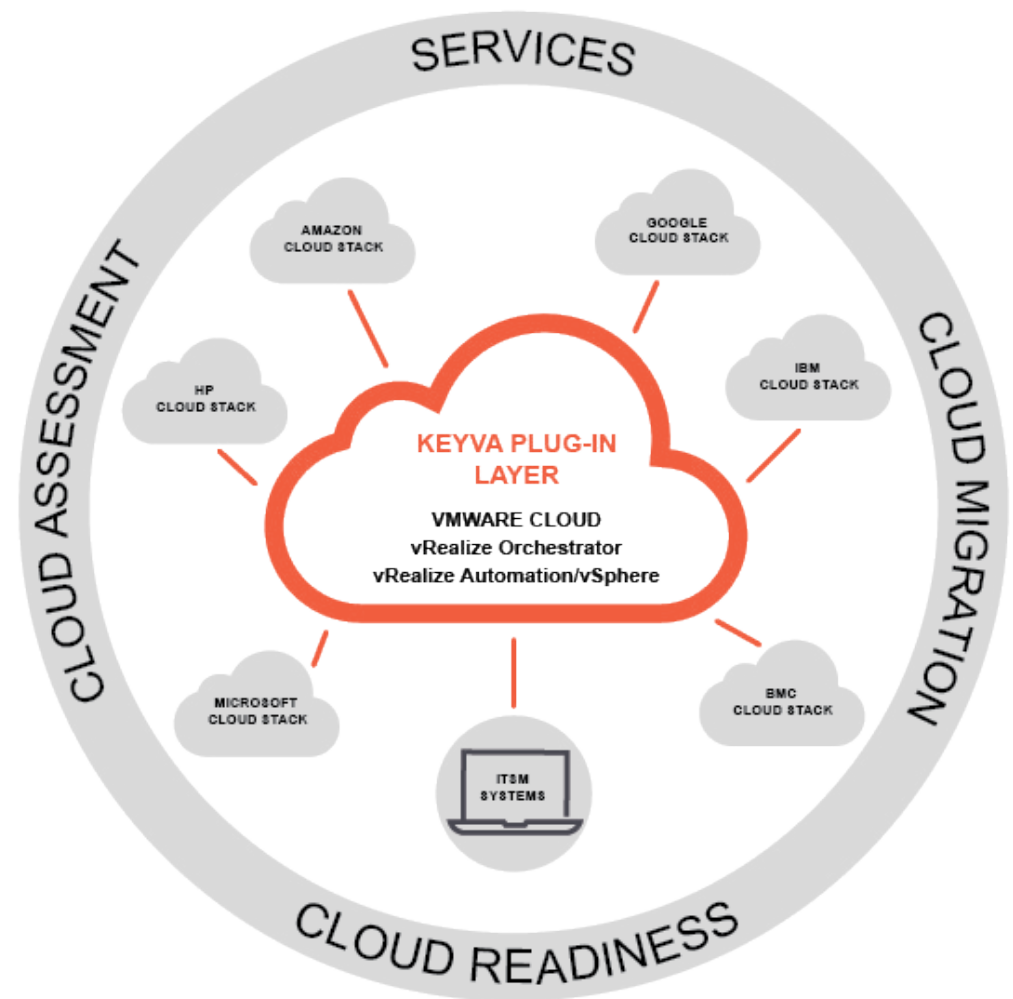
SERVICES

CLOUD MIGRATION

CLOUD READINESS

CLOUD ASSESSMENT

AMAZON CLOUD STACK

GOOGLE CLOUD STACK

HP CLOUD STACK

IBM CLOUD STACK

KEYVA PLUG-IN LAYER

VMWARE CLOUD
vRealize Orchestrator
vRealize Automation/vSphere

MICROSOFT CLOUD STACK

BMC CLOUD STACK

ITSM SYSTEMS